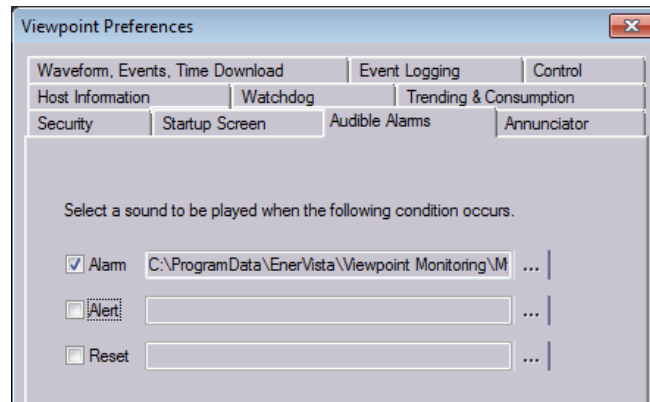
Viewpoint Preferences

Waveform, Events, Time Download
Event Logging
Control
Host Information
Watchdog
Trending & Consumption
Security
Startup Screen
Audible Alarms
Annunciator

Select a sound to be played when the following condition occurs.

Alarm C:\ProgramData\EnerVista\Viewpoint Monitoring\M ...

Alert ...

Reset ...